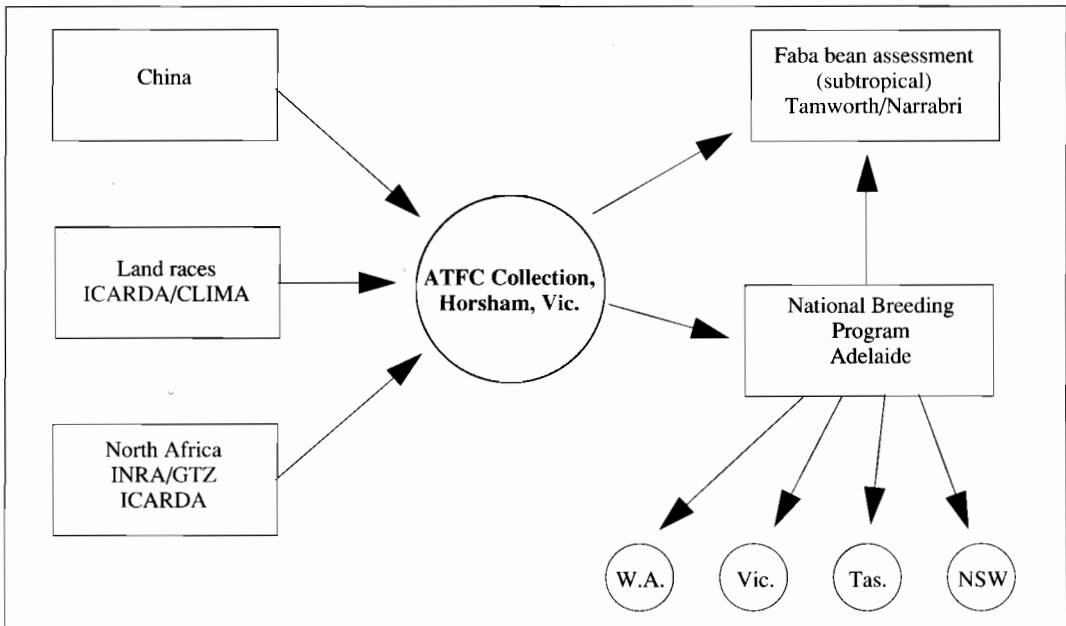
China

Land races
ICARDA/CLIMA

North Africa
INRA/GTZ
ICARDA

ATFC Collection,
Horsham, Vic.

Faba bean assessment
(subtropical)
Tamworth/Narrabri

National Breeding
Program
Adelaide

W.A.

Vic.

Tas.

NSW